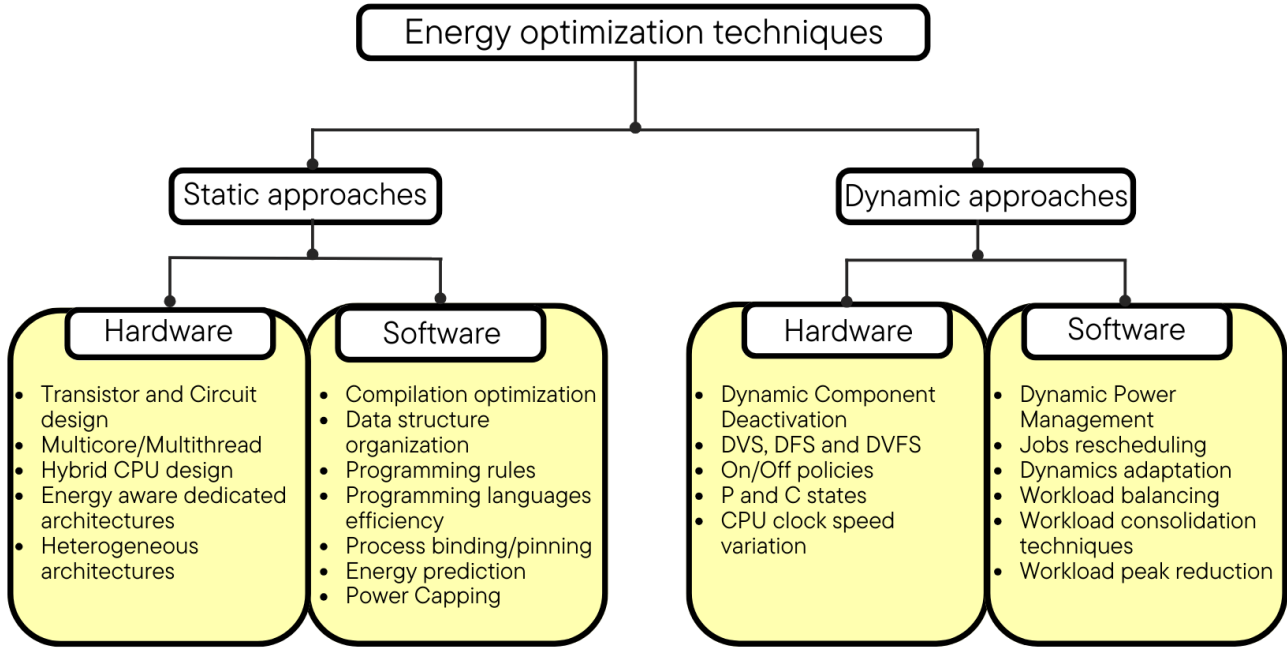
Energy optimization techniques

Static approaches

Dynamic approaches

Hardware

- Transistor and Circuit design
- Multicore/Multithread
- Hybrid CPU design
- Energy aware dedicated architectures
- Heterogeneous architectures

Software

- Compilation optimization
- Data structure organization
- Programming rules
- Programming languages efficiency
- Process binding/pinning
- Energy prediction
- Power Capping

Hardware

- Dynamic Component Deactivation
- DVS, DFS and DVFS
- On/Off policies
- P and C states
- CPU clock speed variation

Software

- Dynamic Power Management
- Jobs rescheduling
- Dynamics adaptation
- Workload balancing
- Workload consolidation techniques
- Workload peak reduction